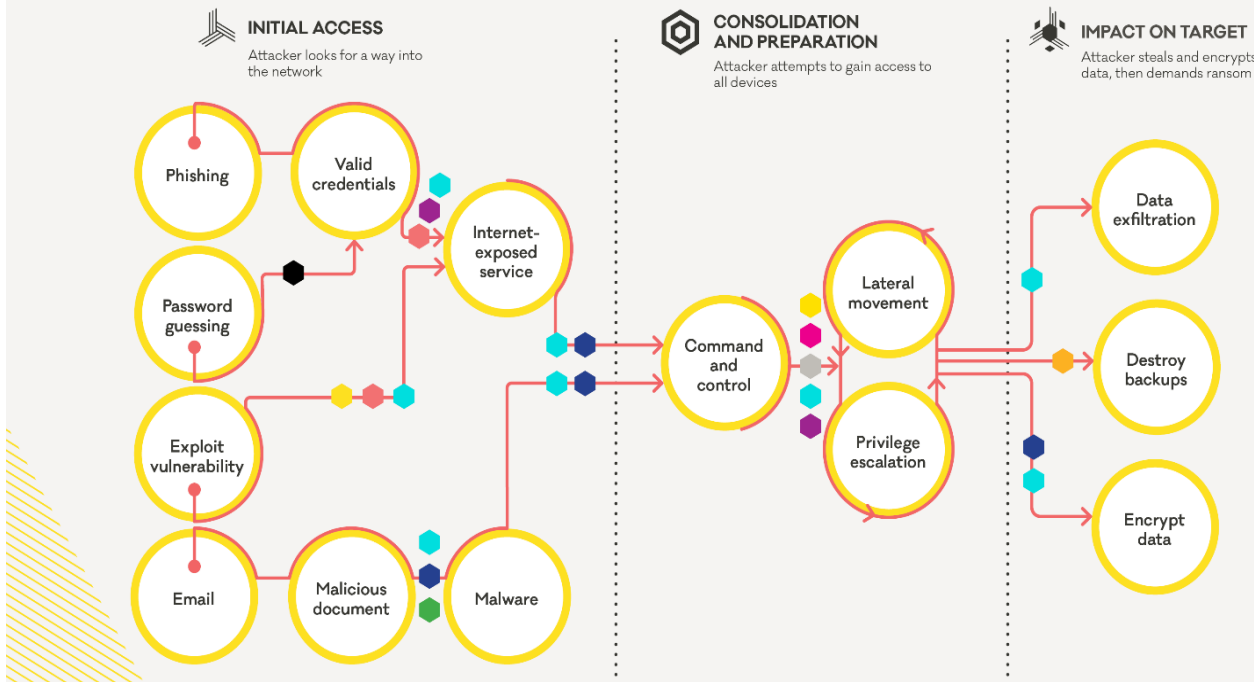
INITIAL ACCESS
Attacker looks for a way into the network

CONSOLIDATION AND PREPARATION
Attacker attempts to gain access to all devices

IMPACT ON TARGET
Attacker steals and encrypts data, then demands ransom

Phishing

Valid credentials

Password guessing

Internet-exposed service

Exploit vulnerability

Email

Malicious document

Malware

Command and control

Lateral movement

Privilege escalation

Data exfiltration

Destroy backups

Encrypt data